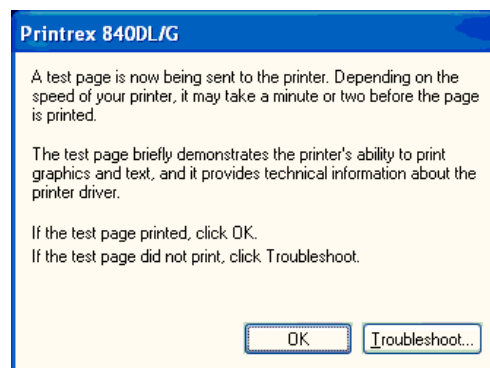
Printrex 840DL/G

A test page is now being sent to the printer. Depending on the speed of your printer, it may take a minute or two before the page is printed.

The test page briefly demonstrates the printer's ability to print graphics and text, and it provides technical information about the printer driver.

If the test page printed, click OK.
If the test page did not print, click Troubleshoot.

OK

Troubleshoot...